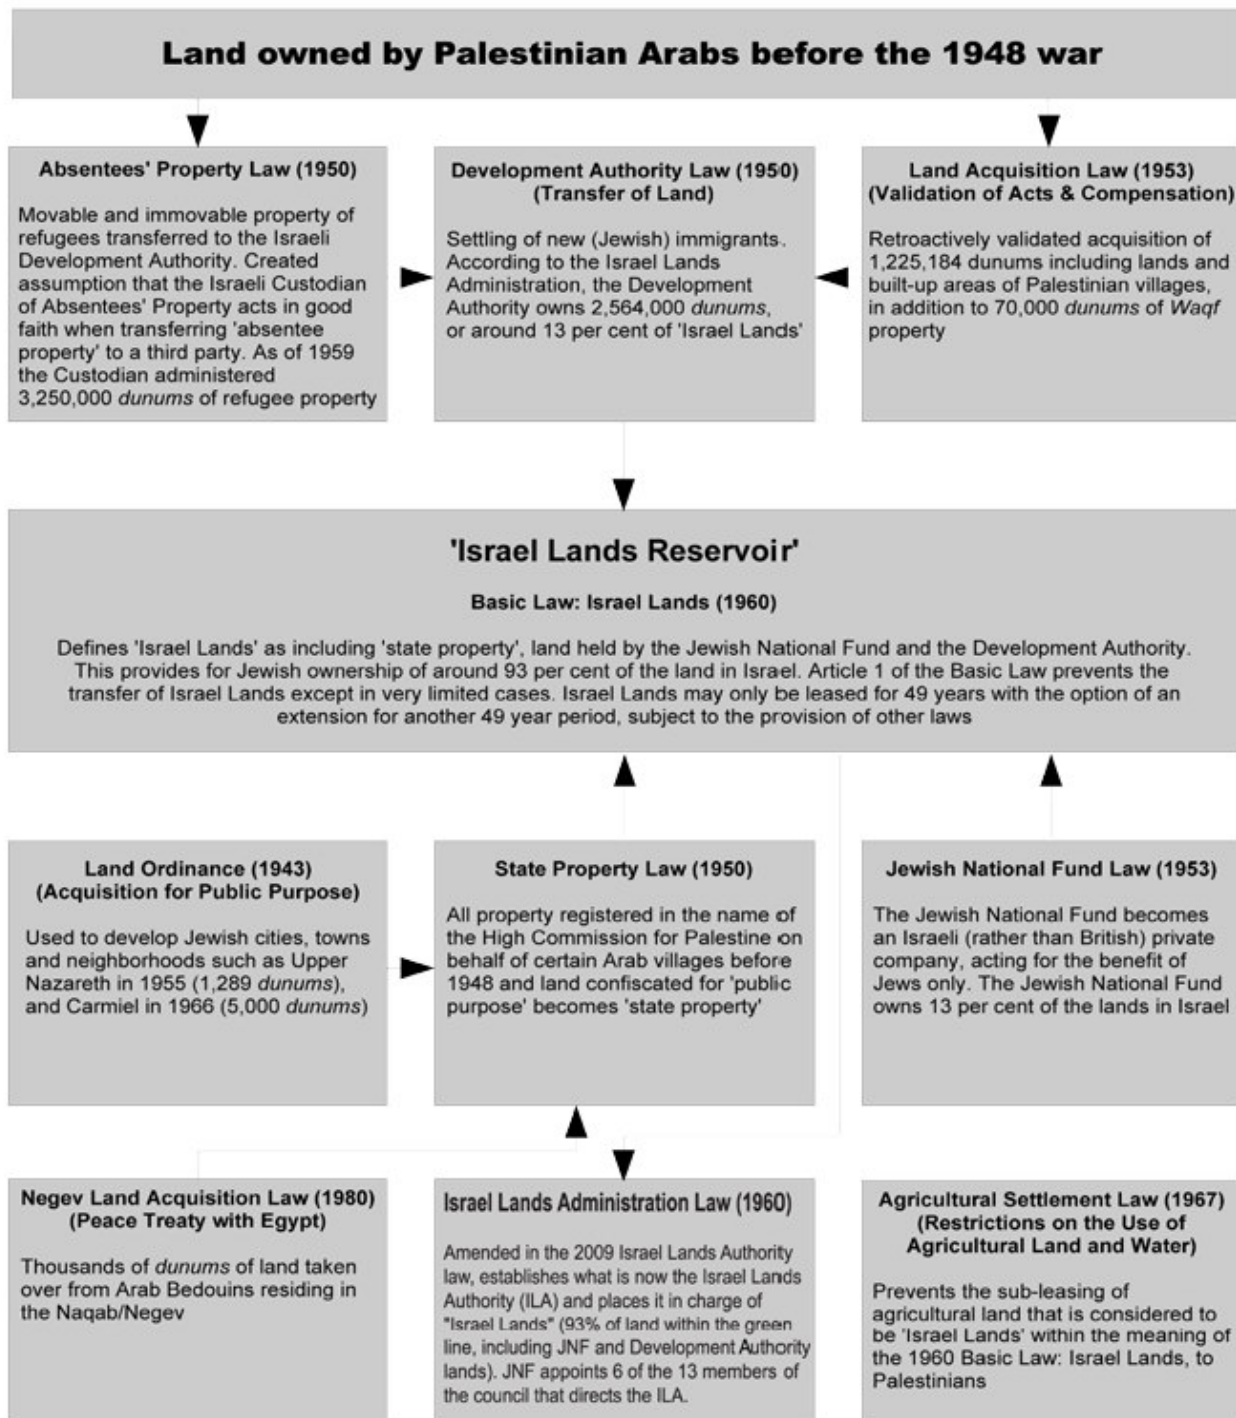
Land owned by Palestinian Arabs before the 1948 war

Absentees' Property Law (1950)

Movable and immovable property of refugees transferred to the Israeli Development Authority. Created assumption that the Israeli Custodian of Absentees' Property acts in good faith when transferring 'absentee property' to a third party. As of 1959 the Custodian administered 3,250,000 *dunums* of refugee property

Development Authority Law (1950) (Transfer of Land)

Settling of new (Jewish) immigrants. According to the Israel Lands Administration, the Development Authority owns 2,564,000 *dunums*, or around 13 per cent of 'Israel Lands'

Land Acquisition Law (1953) (Validation of Acts & Compensation)

Retroactively validated acquisition of 1,225,184 dunums including lands and built-up areas of Palestinian villages, in addition to 70,000 *dunums* of *Waqf* property

'Israel Lands Reservoir'

Basic Law: Israel Lands (1960)

Defines 'Israel Lands' as including 'state property', land held by the Jewish National Fund and the Development Authority. This provides for Jewish ownership of around 93 per cent of the land in Israel. Article 1 of the Basic Law prevents the transfer of Israel Lands except in very limited cases. Israel Lands may only be leased for 49 years with the option of an extension for another 49 year period, subject to the provision of other laws

Land Ordinance (1943) (Acquisition for Public Purpose)

Used to develop Jewish cities, towns and neighborhoods such as Upper Nazareth in 1955 (1,289 *dunums*), and Carmiel in 1966 (5,000 *dunums*)

State Property Law (1950)

All property registered in the name of the High Commission for Palestine on behalf of certain Arab villages before 1948 and land confiscated for 'public purpose' becomes 'state property'

Jewish National Fund Law (1953)

The Jewish National Fund becomes an Israeli (rather than British) private company, acting for the benefit of Jews only. The Jewish National Fund owns 13 per cent of the lands in Israel

Negev Land Acquisition Law (1980) (Peace Treaty with Egypt)

Thousands of *dunums* of land taken over from Arab Bedouins residing in the Naqab/Negev

Israel Lands Administration Law (1960)

Amended in the 2009 Israel Lands Authority law, establishes what is now the Israel Lands Authority (ILA) and places it in charge of "Israel Lands" (93% of land within the green line, including JNF and Development Authority lands). JNF appoints 6 of the 13 members of the council that directs the ILA.

Agricultural Settlement Law (1967) (Restrictions on the Use of Agricultural Land and Water)

Prevents the sub-leasing of agricultural land that is considered to be 'Israel Lands' within the meaning of the 1960 Basic Law: Israel Lands, to Palestinians